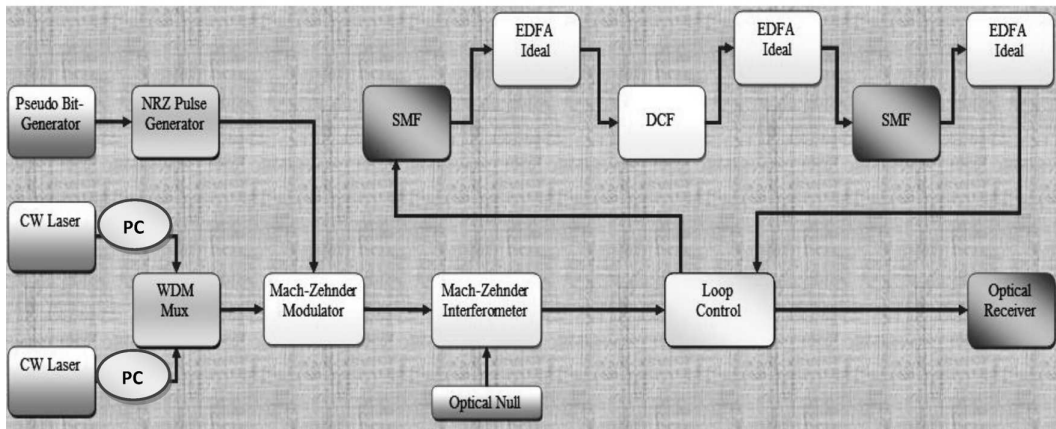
Pseudo Bit-Generator

NRZ Pulse Generator

SMF

EDFA Ideal

DCF

EDFA Ideal

SMF

EDFA Ideal

CW Laser

PC

WDM Mux

CW Laser

PC

Mach-Zehnder Modulator

Mach-Zehnder Interferometer

Optical Null

Loop Control

Optical Receiver